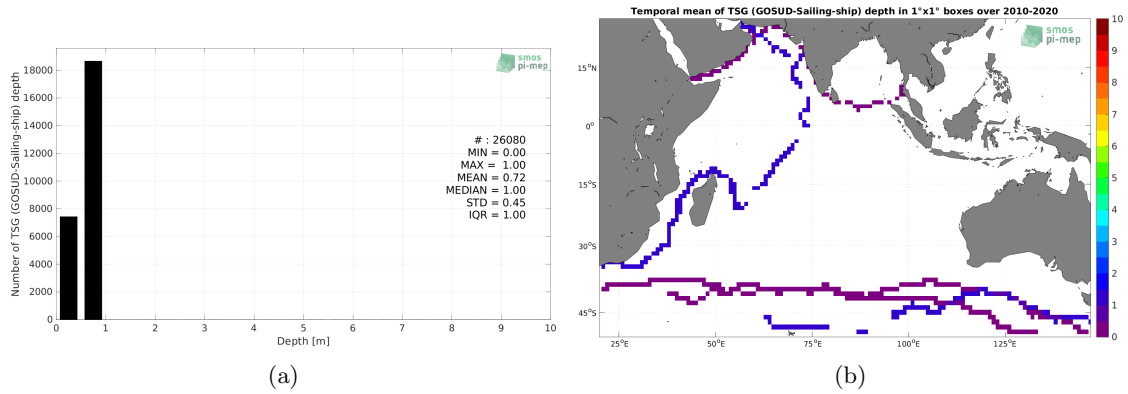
smos pi-mep

Number of TSG (GOSUD-Sailing-ship) depth

18000
16000
14000
12000
10000
8000
6000
4000
2000
0

# : 26080
MIN = 0.00
MAX = 1.00
MEAN = 0.72
MEDIAN = 1.00
STD = 0.45
IQR = 1.00

0 1 2 3 4 5 6 7 8 9 10
Depth [m]

(a)

Temporal mean of TSG (GOSUD-Sailing-ship) depth in 1°x1° boxes over 2010-2020

smos pi-mep

15°N
0°
15°S
30°S
45°S

25°E 50°E 75°E 100°E 125°E

10
9
8
7
6
5
4
3
2
1
0

(b)